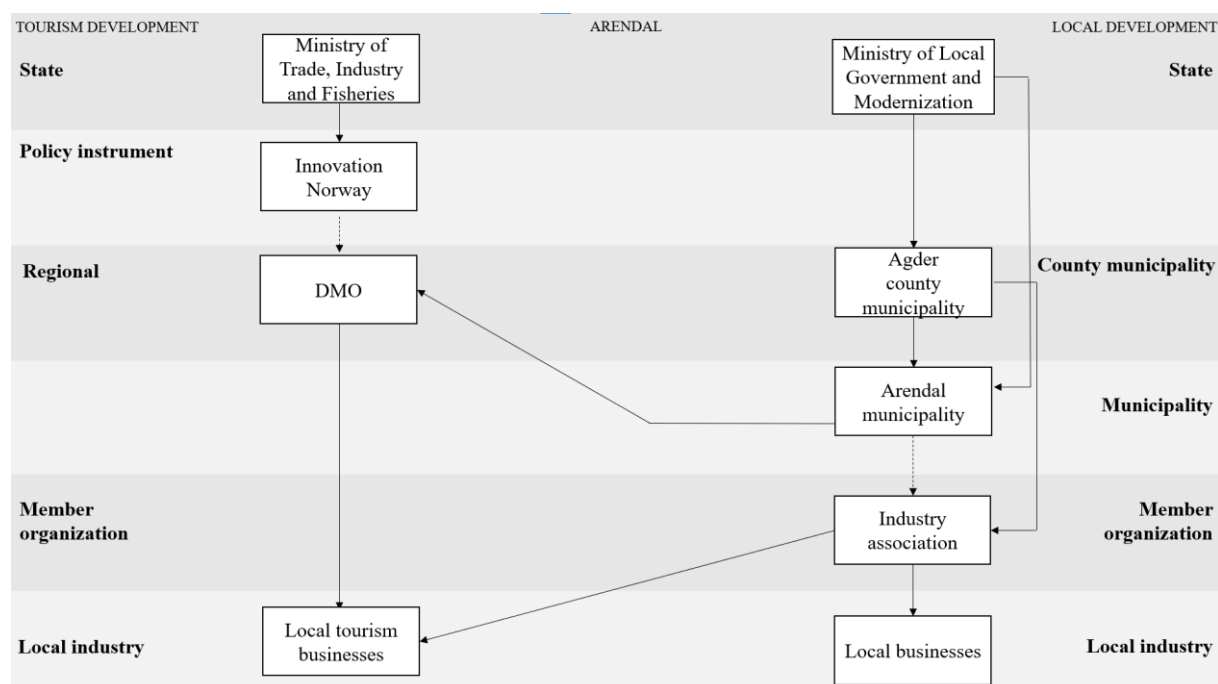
TOURISM DEVELOPMENT

ARENDAL

LOCAL DEVELOPMENT

State

Ministry of Trade, Industry and Fisheries

Ministry of Local Government and Modernization

State

Policy instrument

Innovation Norway

Regional

DMO

Agder county municipality

County municipality

Arendal municipality

Municipality

Member organization

Industry association

Member organization

Local industry

Local tourism businesses

Local businesses

Local industry